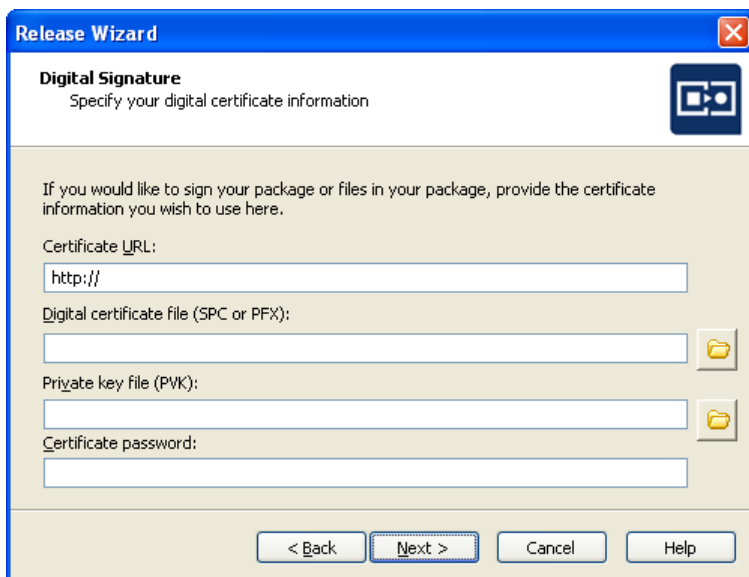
Release Wizard

Digital Signature
Specify your digital certificate information

If you would like to sign your package or files in your package, provide the certificate information you wish to use here.

Certificate URL:

http://

Digital certificate file (SPC or PFX):

Private key file (PVK):

Certificate password:

< Back
Next >
Cancel
Help